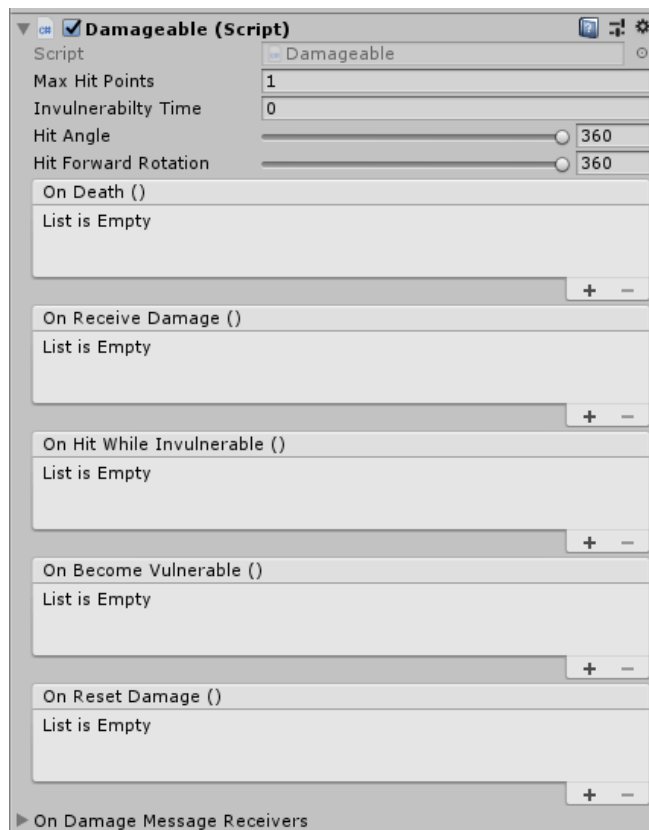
Damageable (Script)
Script Damageable
Max Hit Points 1
Invulnerabilty Time 0
Hit Angle 360
Hit Forward Rotation 360
On Death ()
List is Empty
+ −
On Receive Damage ()
List is Empty
+ −
On Hit While Invulnerable ()
List is Empty
+ −
On Become Vulnerable ()
List is Empty
+ −
On Reset Damage ()
List is Empty
+ −
On Damage Message Receivers